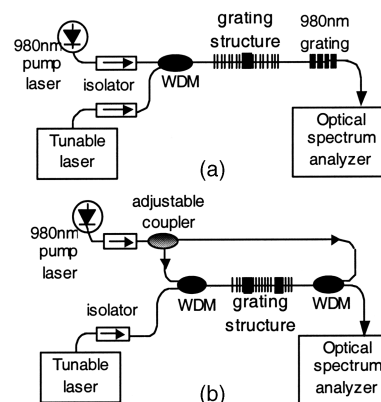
980nm pump laser

isolator

WDM

grating structure

980nm grating

Tunable laser

Optical spectrum analyzer

(a)

980nm pump laser

adjustable coupler

isolator

WDM

grating structure

WDM

Tunable laser

Optical spectrum analyzer

(b)